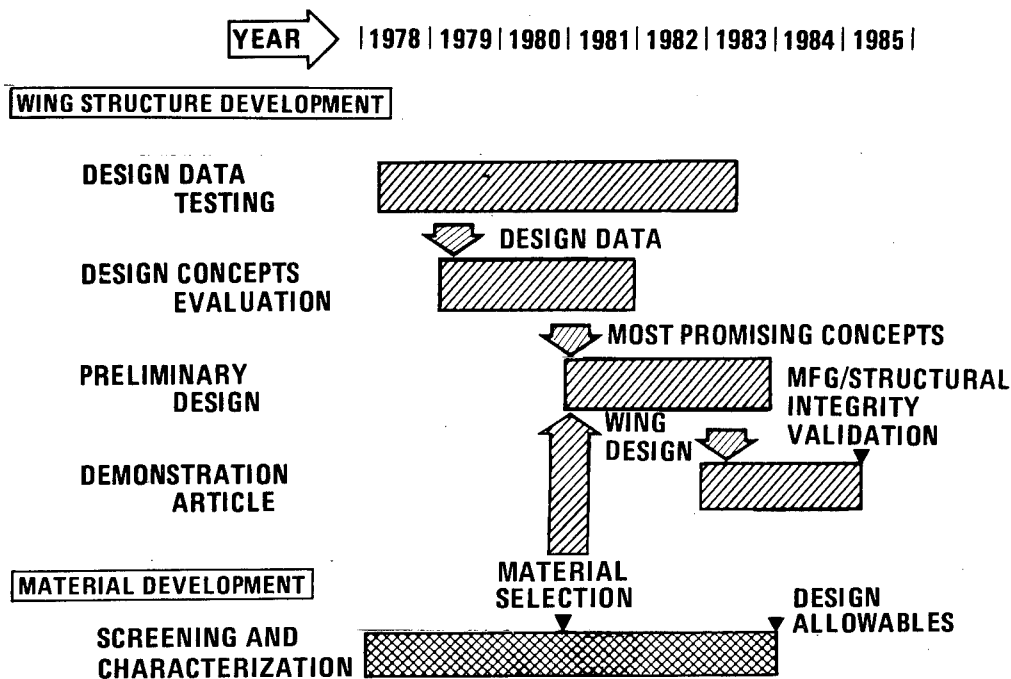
YEAR | 1978 | 1979 | 1980 | 1981 | 1982 | 1983 | 1984 | 1985 |

WING STRUCTURE DEVELOPMENT

DESIGN DATA TESTING

DESIGN DATA

DESIGN CONCEPTS EVALUATION

MOST PROMISING CONCEPTS

PRELIMINARY DESIGN

MFG/STRUCTURAL INTEGRITY VALIDATION

WING DESIGN

DEMONSTRATION ARTICLE

MATERIAL DEVELOPMENT

MATERIAL SELECTION

DESIGN ALLOWABLES

SCREENING AND CHARACTERIZATION